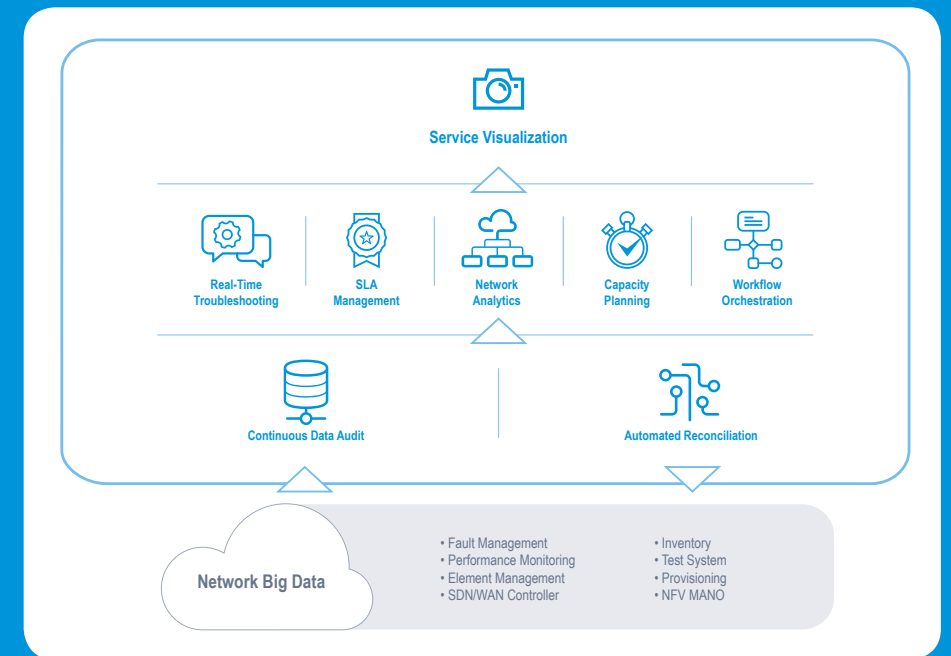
Service Visualization

Real-Time Troubleshooting

SLA Management

Network Analytics

Capacity Planning

Workflow Orchestration

Continuous Data Audit

Automated Reconciliation

Network Big Data

• Fault Management
• Performance Monitoring
• Element Management
• SDN/WAN Controller

• Inventory
• Test System
• Provisioning
• NFV MANO